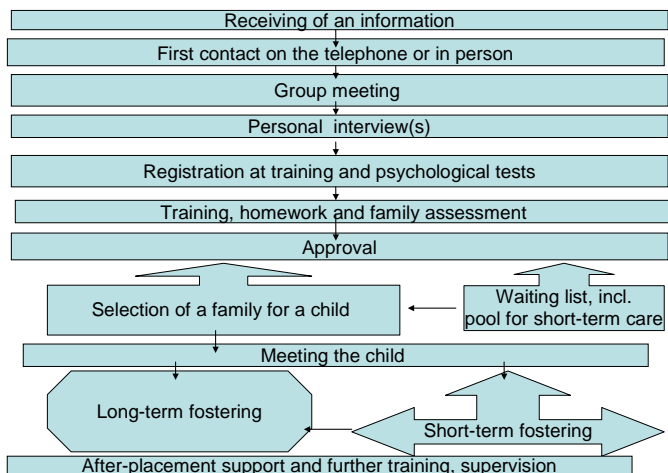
Receiving of an information

First contact on the telephone or in person

Group meeting

Personal interview(s)

Registration at training and psychological tests

Training, homework and family assessment

Approval

Selection of a family for a child

Waiting list, incl. pool for short-term care

Meeting the child

Long-term fostering

Short-term fostering

After-placement support and further training, supervision